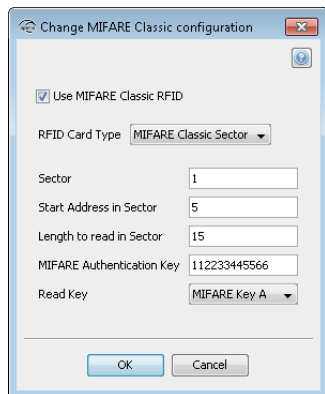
Change MIFARE Classic configuration

Use MIFARE Classic RFID

RFID Card Type MIFARE Classic Sector

Sector 1
Start Address in Sector 5
Length to read in Sector 15
MIFARE Authentication Key 112233445566
Read Key MIFARE Key A

OK Cancel